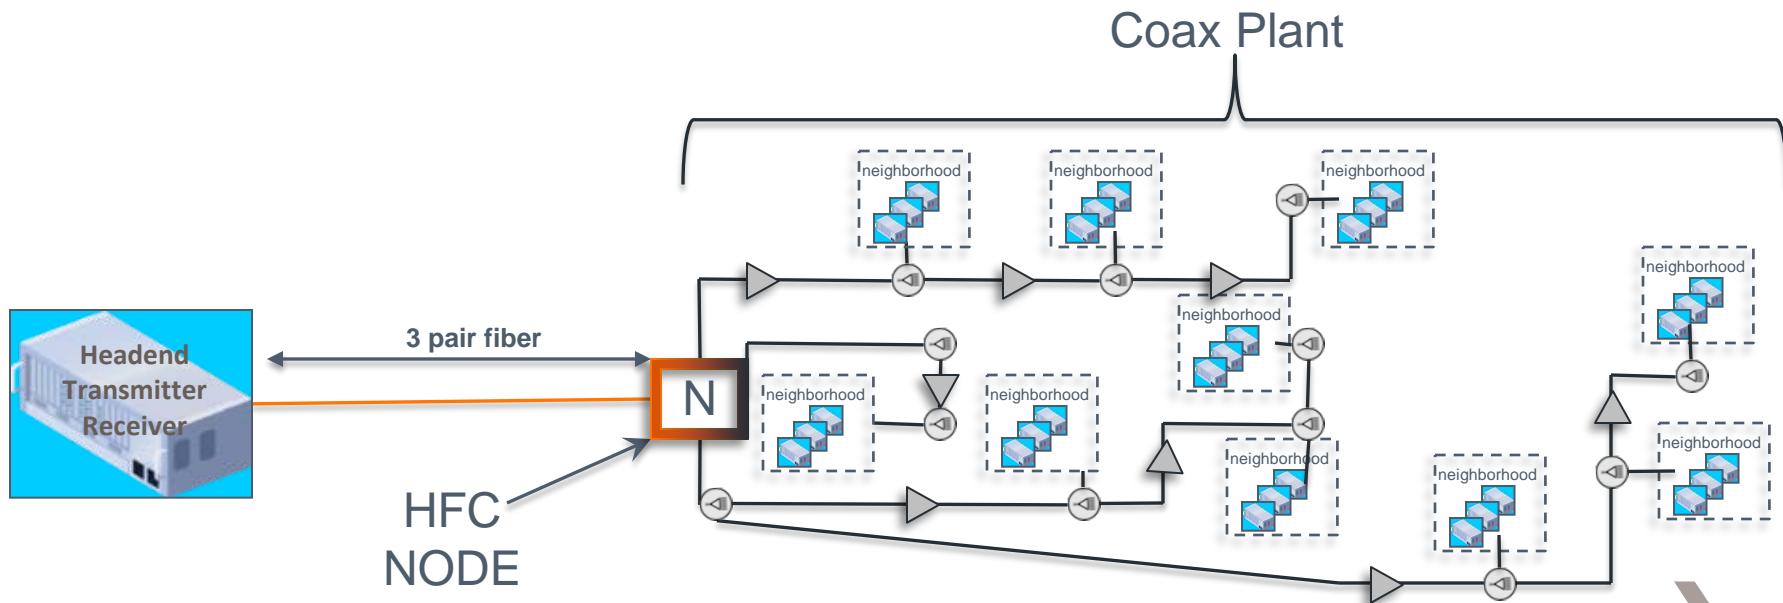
Coax Plant

neighborhood

neighborhood

neighborhood

neighborhood

neighborhood

Headend Transmitter Receiver

3 pair fiber

N

neighborhood

neighborhood

neighborhood

neighborhood

neighborhood

neighborhood

HFC NODE